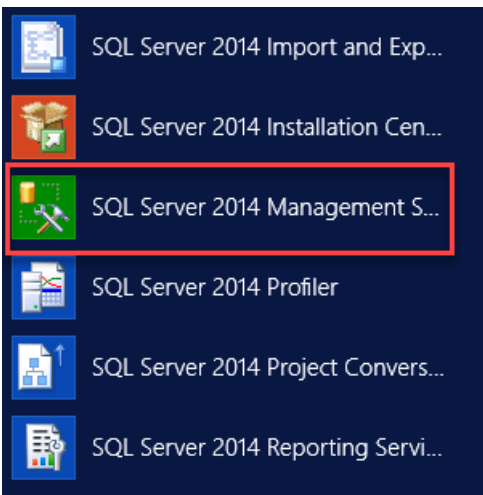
SQL Server 2014 Import and Exp...

SQL Server 2014 Installation Cen...

SQL Server 2014 Management S...

SQL Server 2014 Profiler

SQL Server 2014 Project Convers...

SQL Server 2014 Reporting Servi...